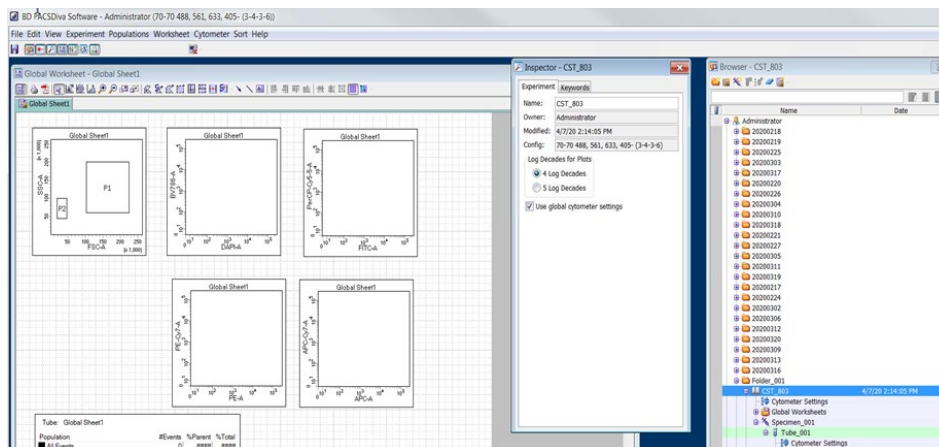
BD FACSDiva Software - Administrator (70-70 488, 561, 633, 405- (3-4-3-6))

File Edit View Experiment Populations Worksheet Cytometer Sort Help

Global Worksheet - Global Sheet1

Global Sheet1

Global Sheet1

SSC-A (x 1,000)

P1

P2

50 100 150 200 250 FSC-A (x 1,000)

Global Sheet1

BV786-A

DAPI-A

Global Sheet1

PerCP-Cy5-5-A

FITC-A

Global Sheet1

PE-Cy7-A

PE-A

Global Sheet1

APC-Cy7-A

APC-A

Tube: Global Sheet1

Population | #Events | %Parent | %Total

All Events | 0 | #### | ####

Inspector - CST_803

Experiment | Keywords

Name: CST_803

Owner: Administrator

Modified: 4/7/20 2:14:05 PM

Config: 70-70 488, 561, 633, 405- (3-4-3-6)

Log Decades for Plots

4 Log Decades

5 Log Decades

Use global cytometer settings

Browser - CST_803

Name | Date

Administrator
20200218
20200219
20200225
20200303
20200317
20200220
20200226
20200304
20200310
20200318
20200221
20200227
20200305
20200311
20200319
20200217
20200224
20200302
20200306
20200312
20200320
20200309
20200313
20200316
Folder_001
CST_803 | 4/7/20 2:14:05 PM
Cytometer Settings
Global Worksheets
Specimen_001
Tube_001
Cytometer Settings